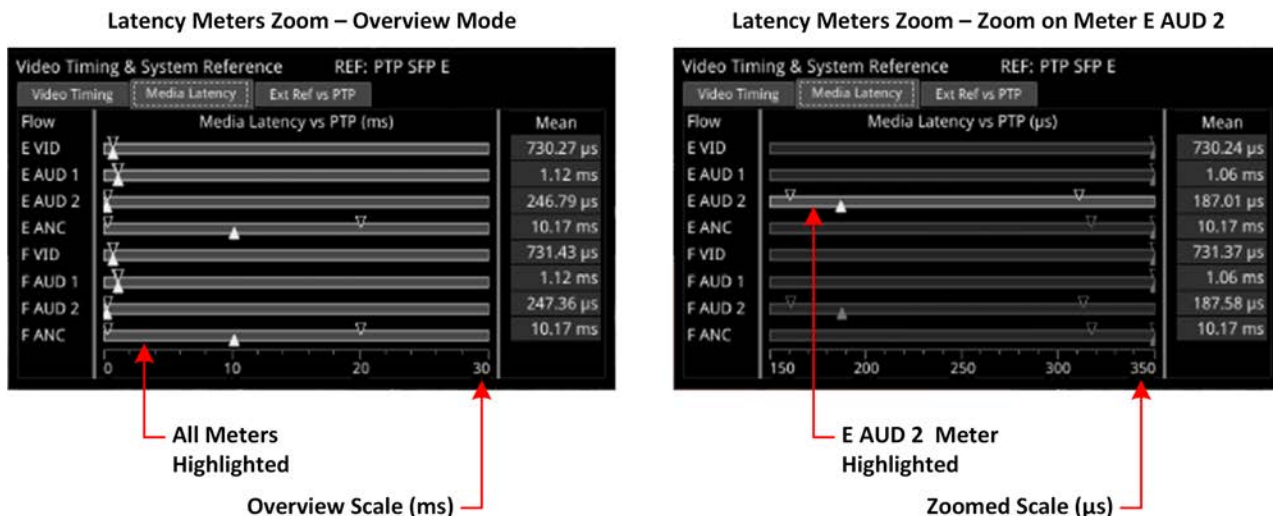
Latency Meters Zoom – Overview Mode

Video Timing & System Reference REF: PTP SFP E

Video Timing | Media Latency | Ext Ref vs PTP

| Flow | Media Latency vs PTP (ms) | Mean |
|---|---|---|
| E VID | | 730.27 μs |
| E AUD 1 | | 1.12 ms |
| E AUD 2 | | 246.79 μs |
| E ANC | | 10.17 ms |
| F VID | | 731.43 μs |
| F AUD 1 | | 1.12 ms |
| F AUD 2 | | 247.36 μs |
| F ANC | | 10.17 ms |

0 10 20 30

All Meters Highlighted

Overview Scale (ms)

Latency Meters Zoom – Zoom on Meter E AUD 2

Video Timing & System Reference REF: PTP SFP E

Video Timing | Media Latency | Ext Ref vs PTP

| Flow | Media Latency vs PTP (μs) | Mean |
|---|---|---|
| E VID | | 730.24 μs |
| E AUD 1 | | 1.06 ms |
| E AUD 2 | | 187.01 μs |
| E ANC | | 10.17 ms |
| F VID | | 731.37 μs |
| F AUD 1 | | 1.06 ms |
| F AUD 2 | | 187.58 μs |
| F ANC | | 10.17 ms |

150 200 250 300 350

E AUD 2 Meter Highlighted

Zoomed Scale (μs)